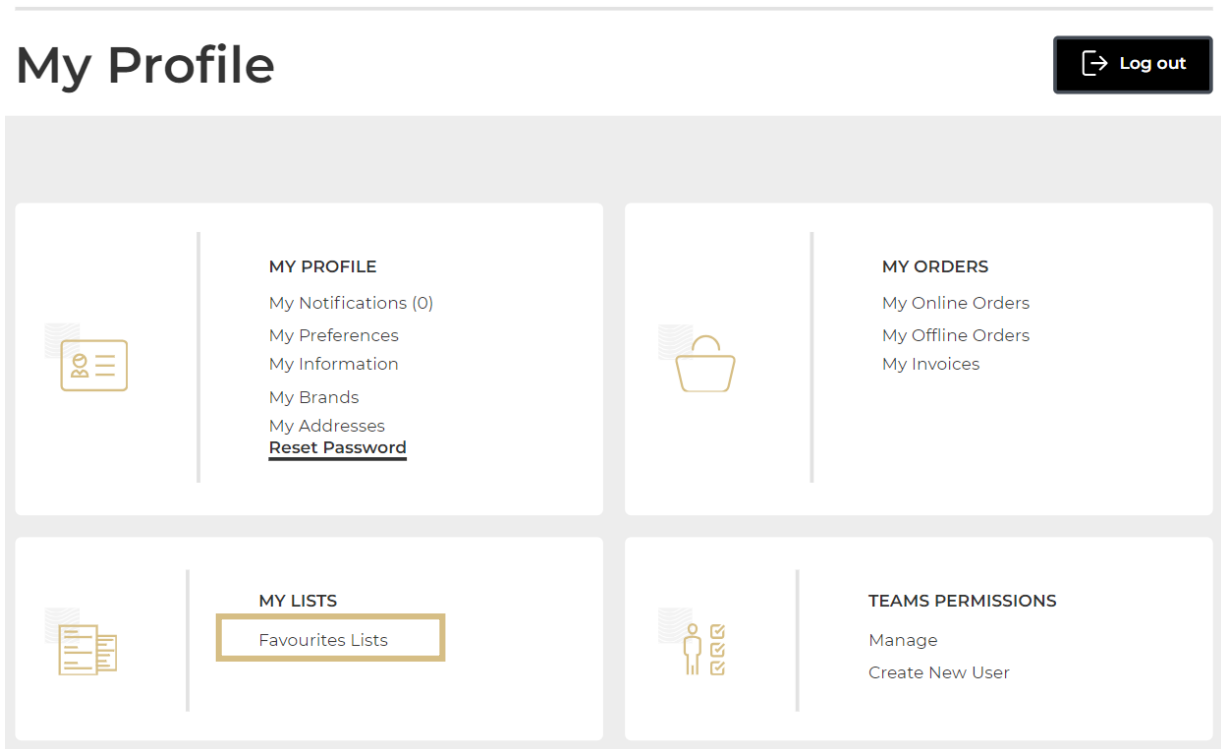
My Profile

Log out

MY PROFILE
My Notifications (0)
My Preferences
My Information
My Brands
My Addresses
Reset Password

MY ORDERS
My Online Orders
My Offline Orders
My Invoices

MY LISTS
Favourites Lists

TEAMS PERMISSIONS
Manage
Create New User